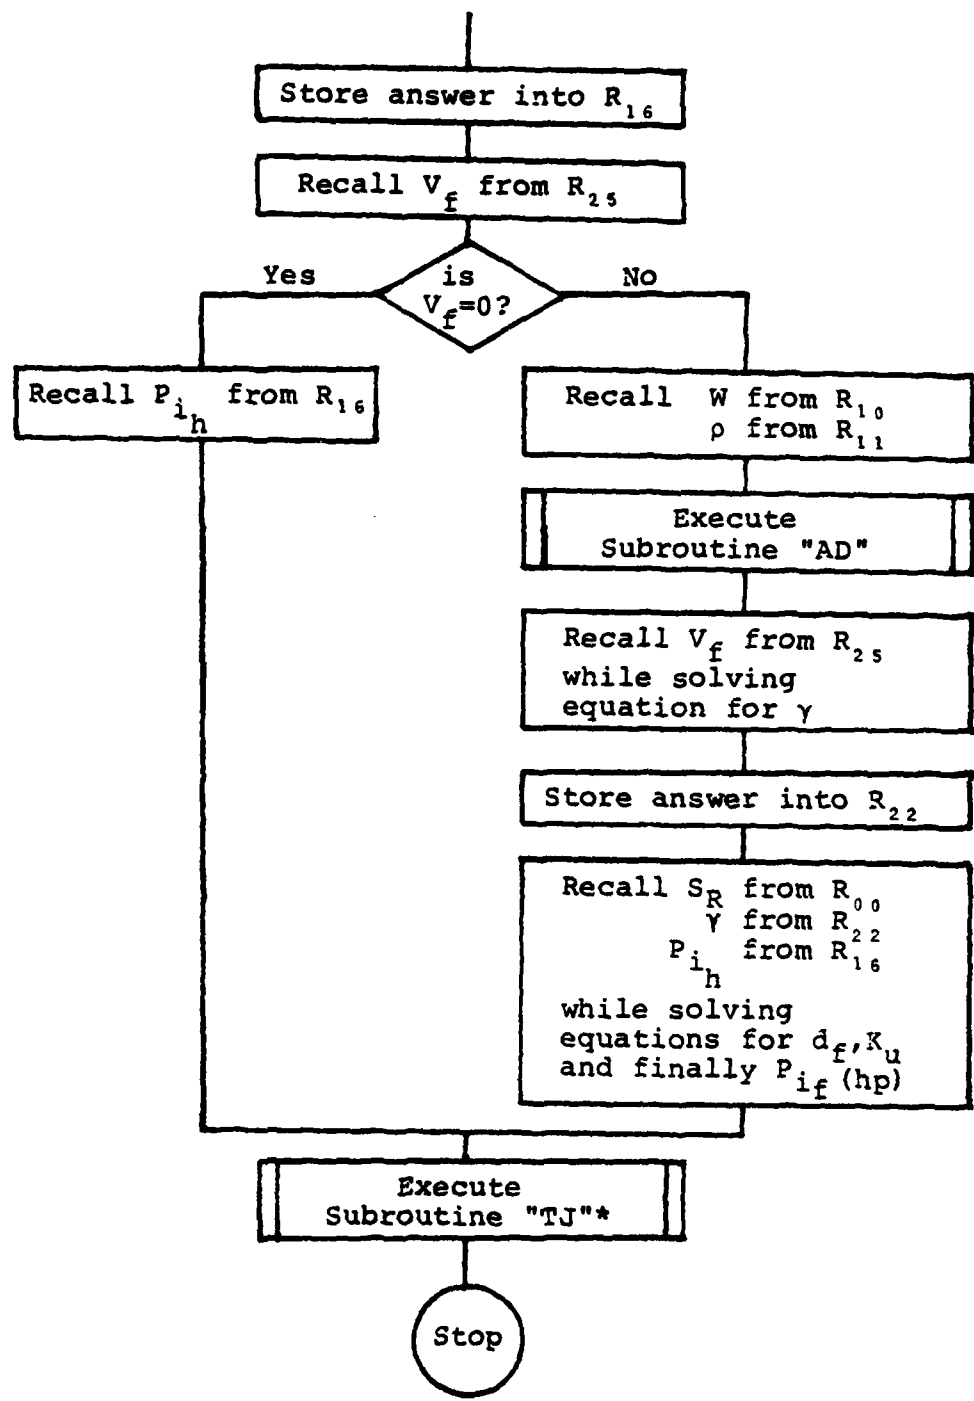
Store answer into $R_{16}$

Recall $V_f$ from $R_{25}$

is $V_f=0$?

Yes

No

Recall $P_{i_h}$ from $R_{16}$

Recall W from $R_{10}$
$\rho$ from $R_{11}$

Execute Subroutine "AD"

Recall $V_f$ from $R_{25}$ while solving equation for $\gamma$

Store answer into $R_{22}$

Recall $S_R$ from $R_{00}$
$\gamma$ from $R_{22}$
$P_{i_h}$ from $R_{16}$
while solving equations for $d_f$, $K_u$ and finally $P_{if}$ (hp)

Execute Subroutine "TJ"*

Stop